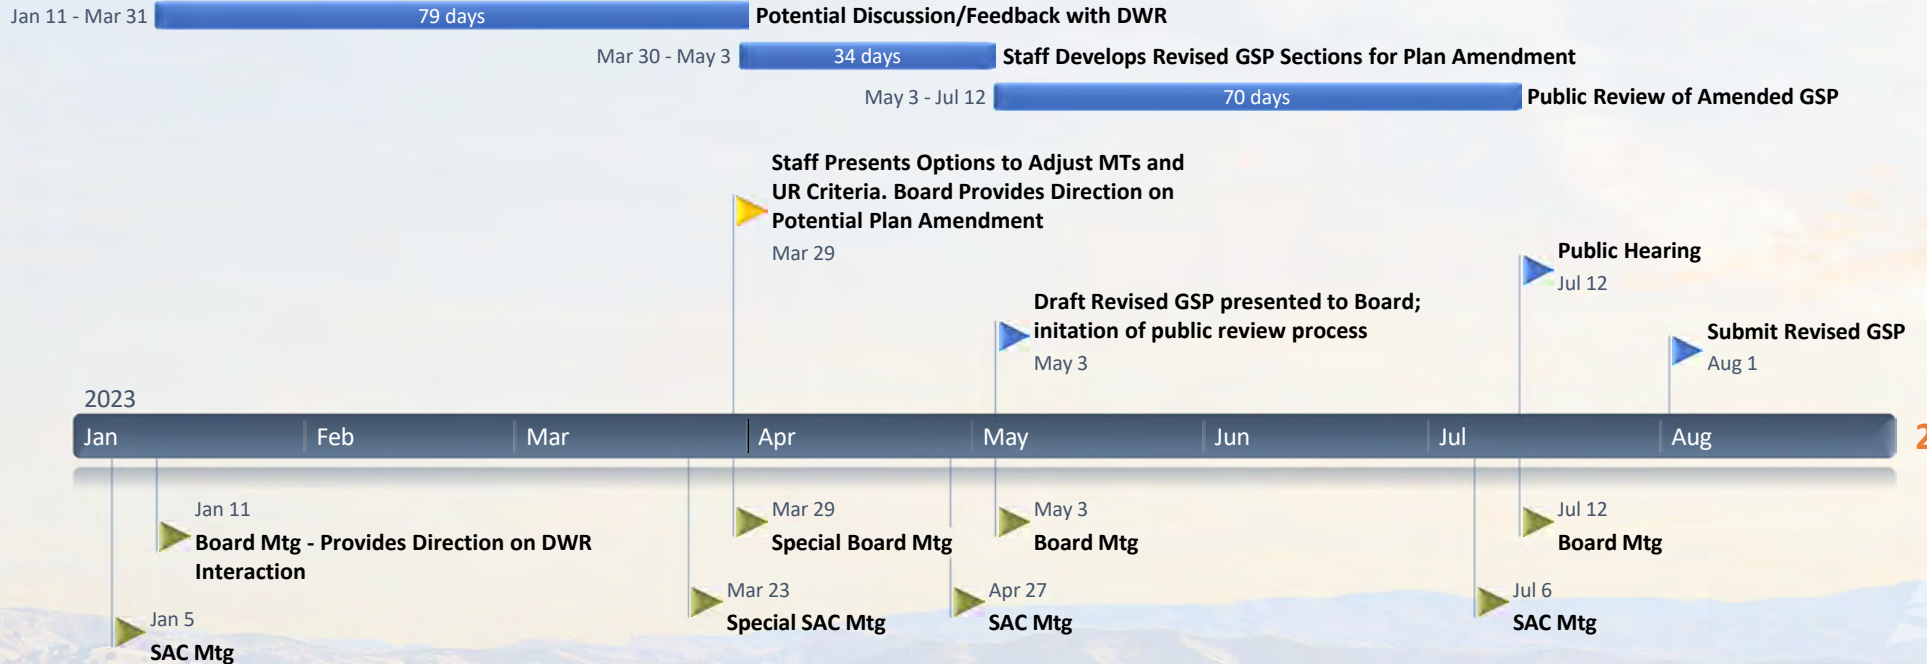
Jan 11 - Mar 31 79 days Potential Discussion/Feedback with DWR

Mar 30 - May 3 34 days Staff Develops Revised GSP Sections for Plan Amendment

May 3 - Jul 12 70 days Public Review of Amended GSP

Staff Presents Options to Adjust MTs and UR Criteria. Board Provides Direction on Potential Plan Amendment
Mar 29

Public Hearing
Jul 12

Draft Revised GSP presented to Board; initation of public review process
May 3

Submit Revised GSP
Aug 1

2023
Jan Feb Mar Apr May Jun Jul Aug

Jan 11
Board Mtg - Provides Direction on DWR Interaction

Mar 29
Special Board Mtg

May 3
Board Mtg

Jul 12
Board Mtg

Mar 23
Special SAC Mtg

Apr 27
SAC Mtg

Jul 6
SAC Mtg

Jan 5
SAC Mtg